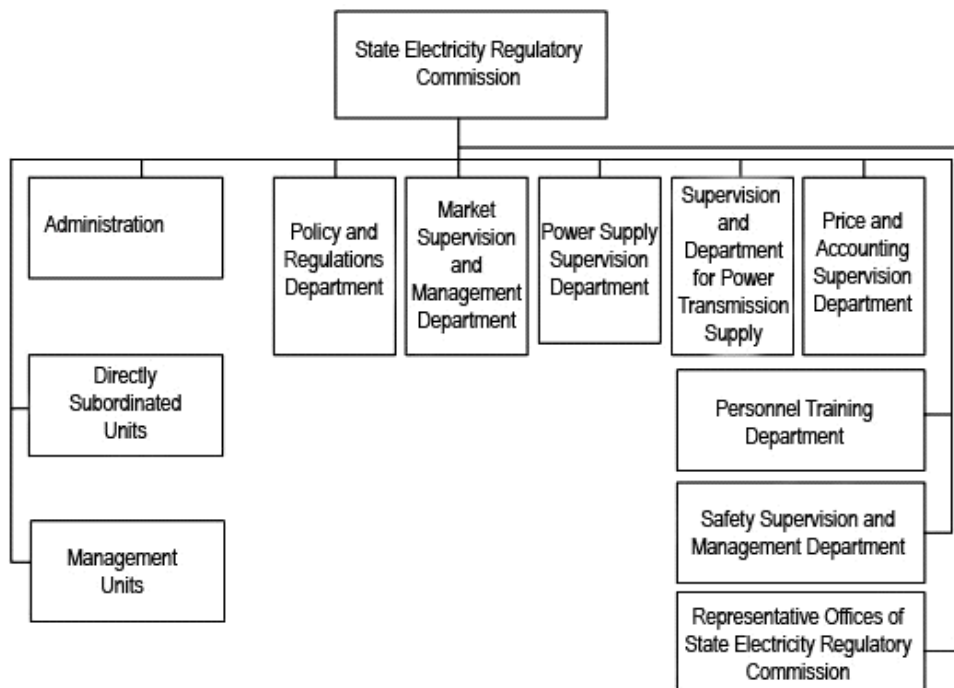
State Electricity Regulatory Commission

Administration

Policy and Regulations Department

Market Supervision and Management Department

Power Supply Supervision Department

Supervision and Department for Power Transmission Supply

Price and Accounting Supervision Department

Directly Subordinated Units

Personnel Training Department

Safety Supervision and Management Department

Management Units

Representative Offices of State Electricity Regulatory Commission